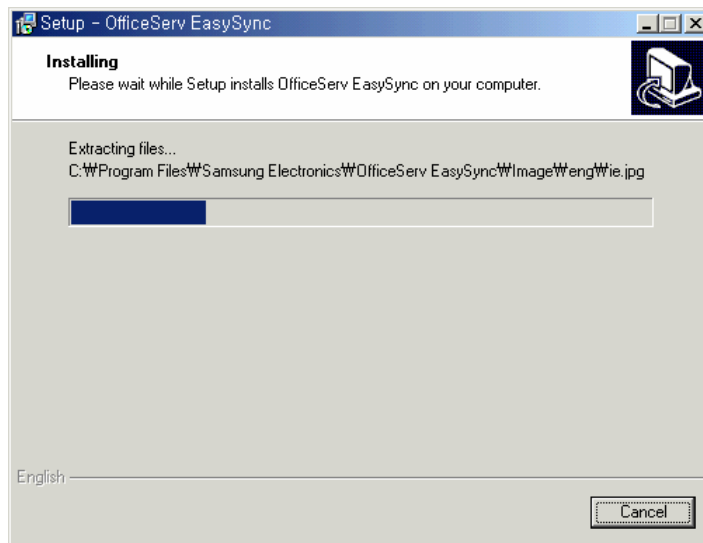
Setup - OfficeServ EasySync

Installing
Please wait while Setup installs OfficeServ EasySync on your computer.

Extracting files...
C:₩Program Files₩Samsung Electronics₩OfficeServ EasySync₩Image₩eng₩ie.jpg

English

Cancel